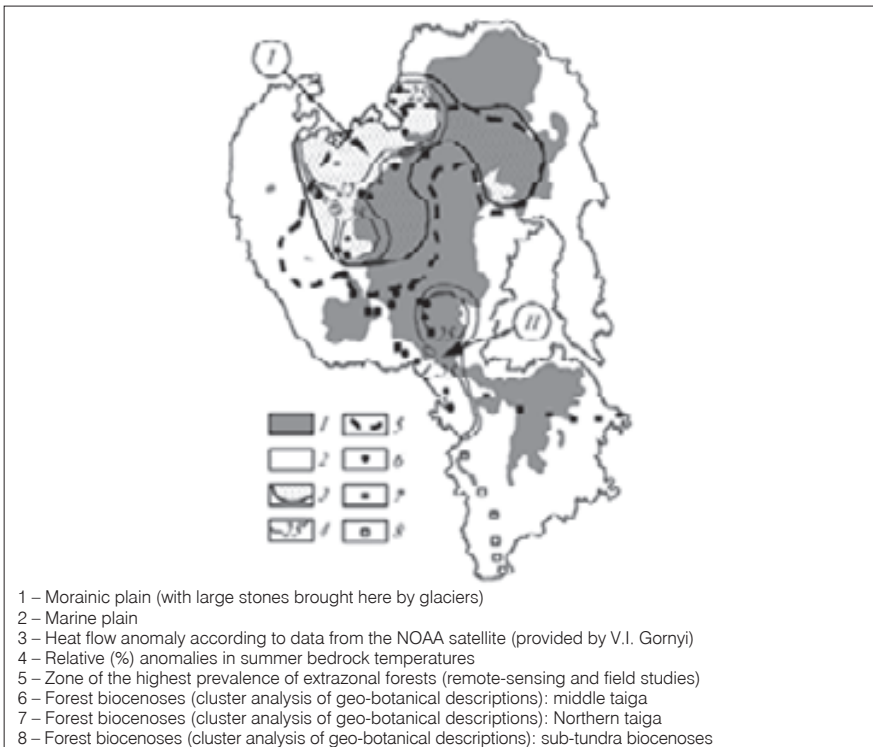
I

II

1 5
2 6
3 7
4 8

1 – Morainic plain (with large stones brought here by glaciers)
2 – Marine plain
3 – Heat flow anomaly according to data from the NOAA satellite (provided by V.I. Gornyi)
4 – Relative (%) anomalies in summer bedrock temperatures
5 – Zone of the highest prevalence of extrazonal forests (remote-sensing and field studies)
6 – Forest biocenoses (cluster analysis of geo-botanical descriptions): middle taiga
7 – Forest biocenoses (cluster analysis of geo-botanical descriptions): Northern taiga
8 – Forest biocenoses (cluster analysis of geo-botanical descriptions): sub-tundra biocenoses